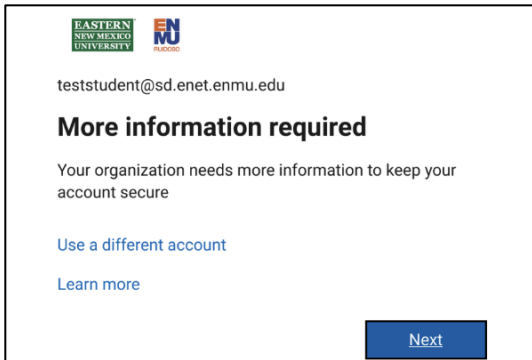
EASTERN NEW MEXICO UNIVERSITY

ENMU RUIDOSO

teststudent@sd.enet.enmu.edu

More information required

Your organization needs more information to keep your account secure

Use a different account

Learn more

Next